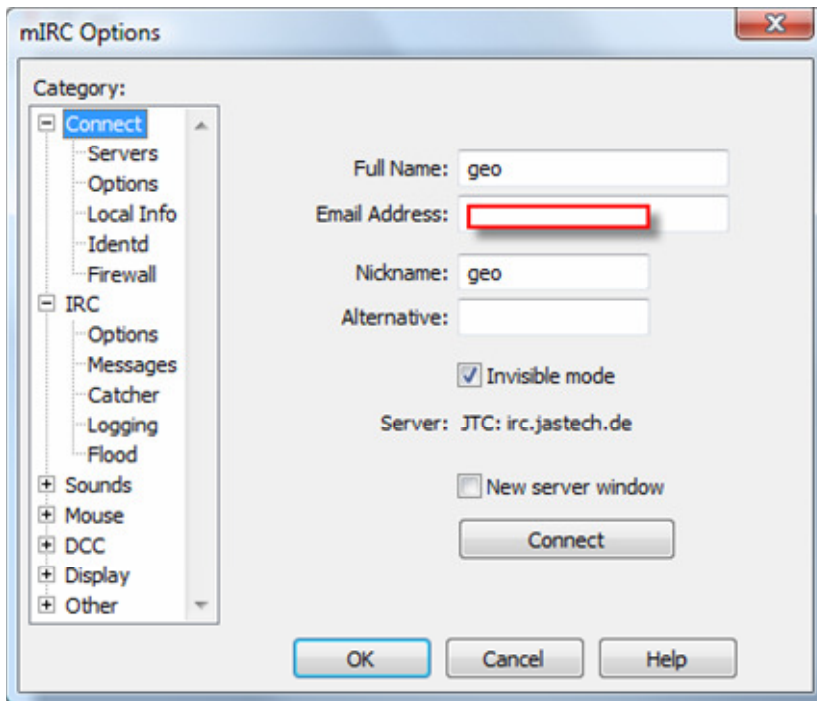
mIRC Options

Category:

Connect
Servers
Options
Local Info
Identd
Firewall
IRC
Options
Messages
Catcher
Logging
Flood
Sounds
Mouse
DCC
Display
Other

Full Name: geo
Email Address:

Nickname: geo
Alternative:

Invisible mode

Server: JTC: irc.jastech.de

New server window

Connect

OK
Cancel
Help